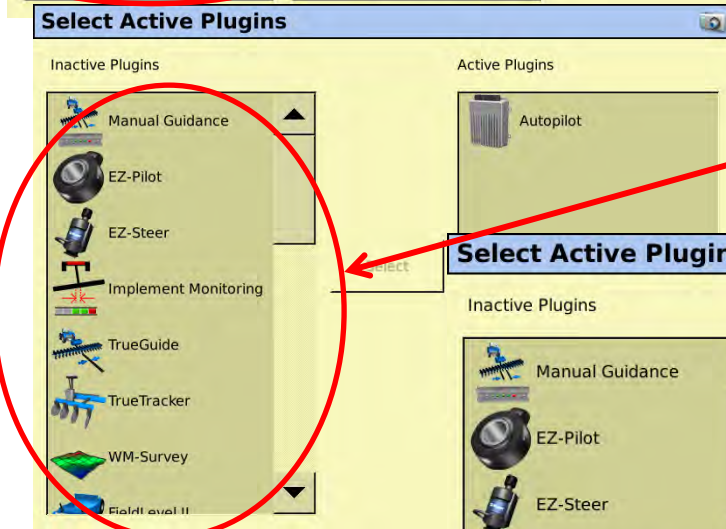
Select Active Plugins

Inactive Plugins

Manual Guidance
EZ-Pilot
EZ-Steer
Implement Monitoring
TrueGuide
TrueTracker
WM-Survey
FieldLevel II

Active Plugins

Autopilot

Select

Select Active Plugin

Inactive Plugins

Manual Guidance
EZ-Pilot
EZ-Steer